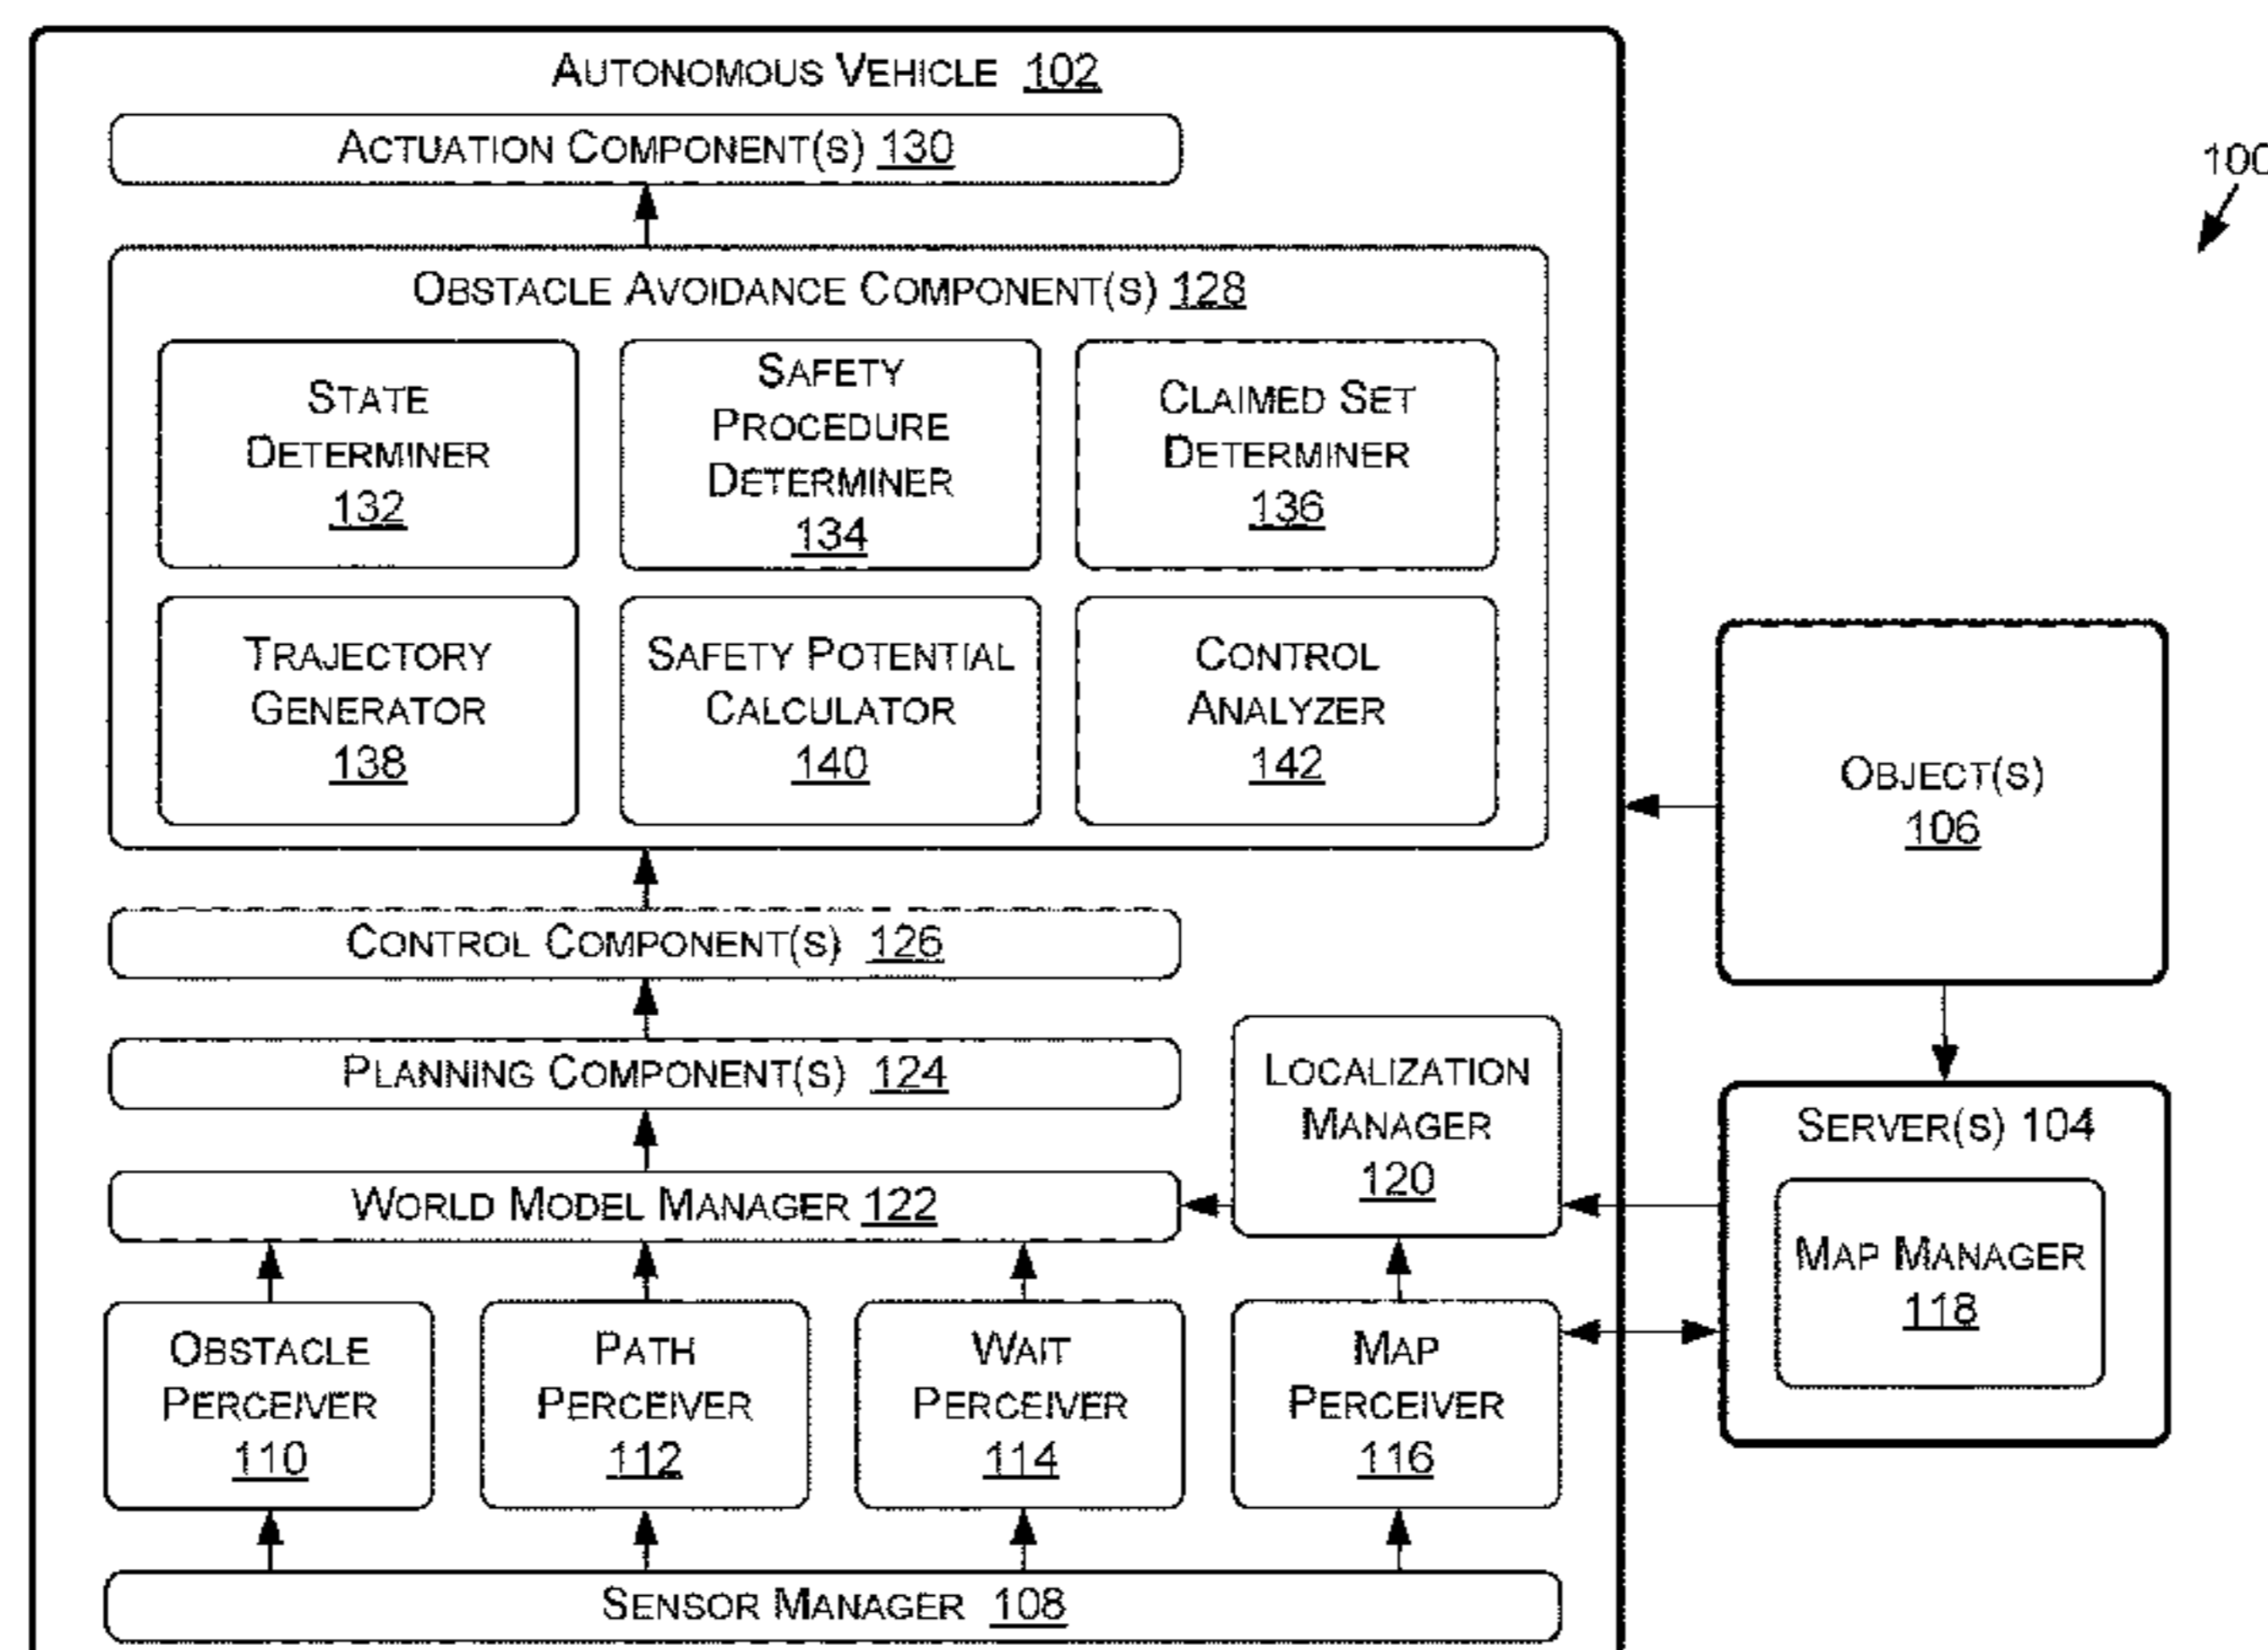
Autonomous Vehicle 102

Actuation Component(s) 130

Obstacle Avoidance Component(s) 128

State Determiner 132

Safety Procedure Determiner 134

Claimed Set Determiner 136

Trajectory Generator 138

Safety Potential Calculator 140

Control Analyzer 142

Control Component(s) 126

Planning Component(s) 124

Localization Manager 120

World Model Manager 122

Obstacle Perceiver 110

Path Perceiver 112

Wait Perceiver 114

Map Perceiver 116

Sensor Manager 108

100

Object(s) 106

Server(s) 104

Map Manager 118